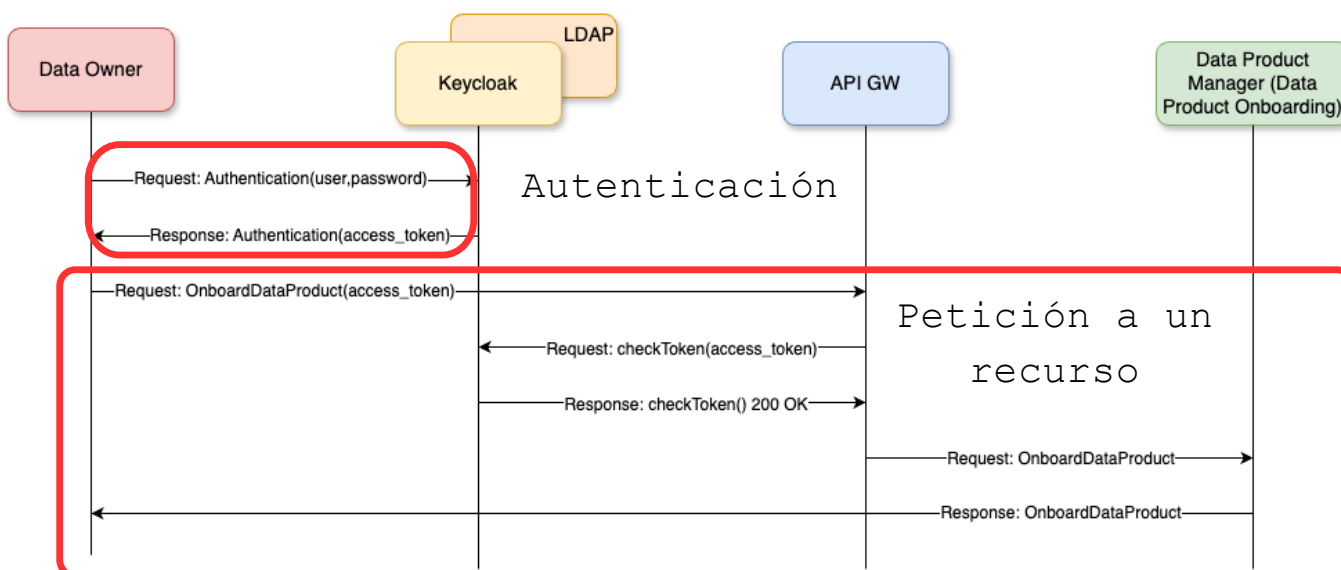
Data Owner

LDAP

Keycloak

API GW

Data Product Manager (Data Product Onboarding)

Request: Authentication(user,password)

Autenticación

Response: Authentication(access_token)

Request: OnboardDataProduct(access_token)

Petición a un recurso

Request: checkToken(access_token)

Response: checkToken() 200 OK

Request: OnboardDataProduct

Response: OnboardDataProduct